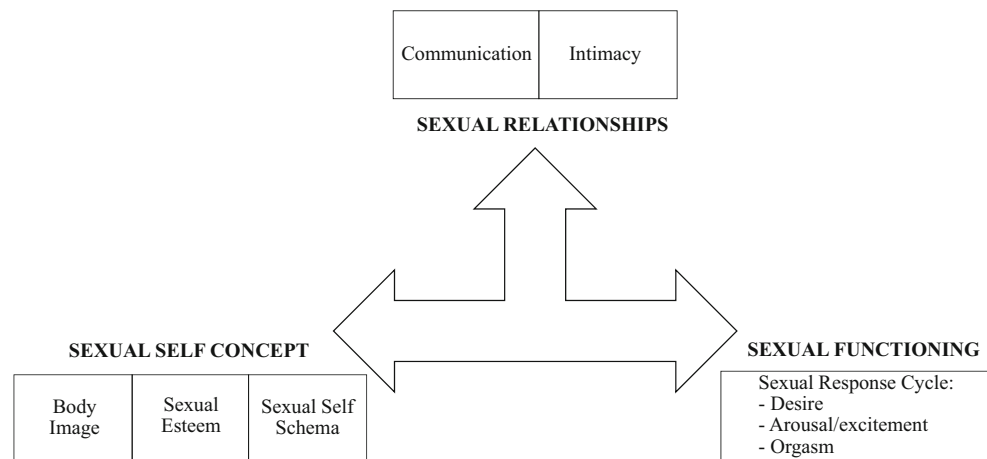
| Communication | Intimacy |
|---|---|

SEXUAL RELATIONSHIPS

SEXUAL SELF CONCEPT

| Body Image | Sexual Esteem | Sexual Self Schema |
|---|---|---|

SEXUAL FUNCTIONING

Sexual Response Cycle:
- Desire
- Arousal/excitement
- Orgasm